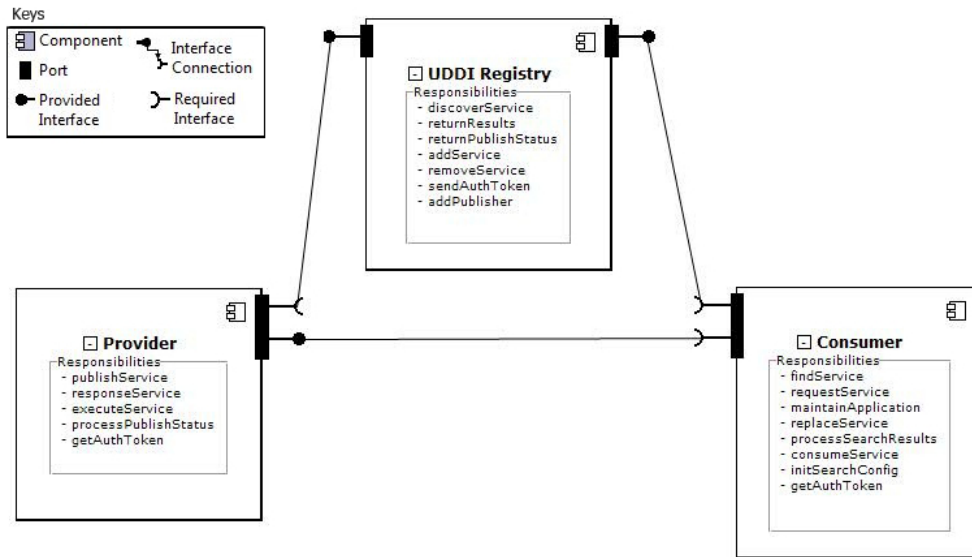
Keys

Component

Interface Connection

Port

Provided Interface

Required Interface

UDDI Registry

Responsibilities

- discoverService
- returnResults
- returnPublishStatus
- addService
- removeService
- sendAuthToken
- addPublisher

Provider

Responsibilities

- publishService
- responseService
- executeService
- processPublishStatus
- getAuthToken

Consumer

Responsibilities

- findService
- requestService
- maintainApplication
- replaceService
- processSearchResults
- consumeService
- initSearchConfig
- getAuthToken